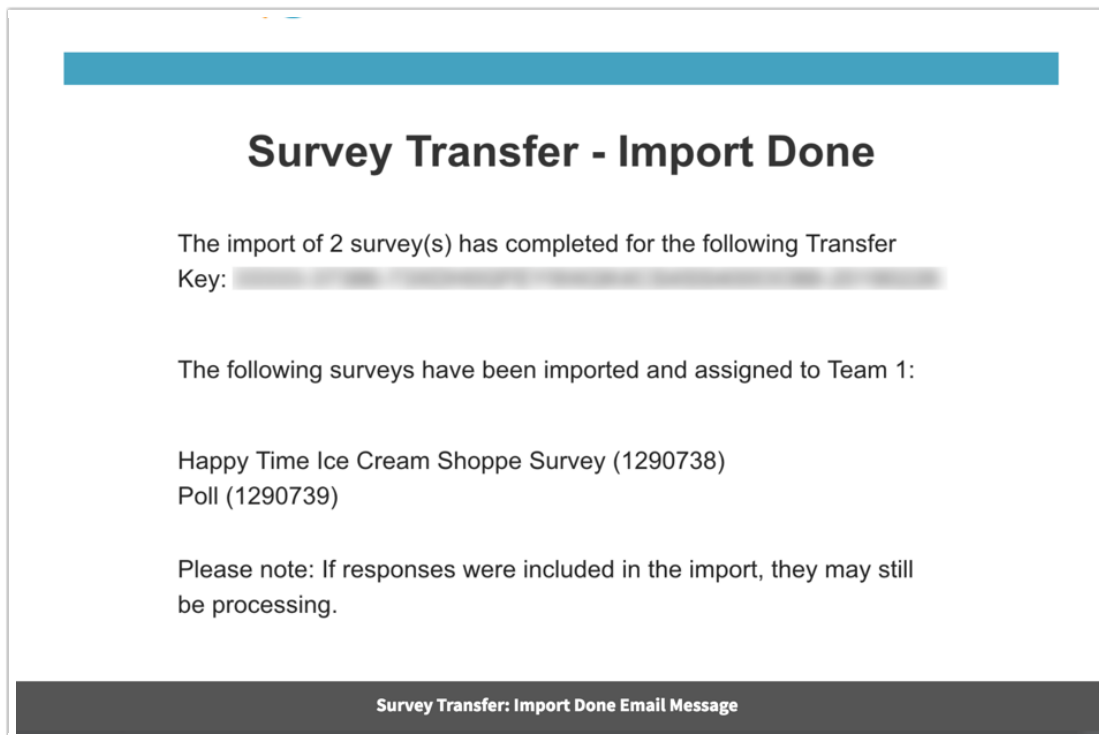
Survey Transfer - Import Done

The import of 2 survey(s) has completed for the following Transfer Key: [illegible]

The following surveys have been imported and assigned to Team 1:

Happy Time Ice Cream Shoppe Survey (1290738)
Poll (1290739)

Please note: If responses were included in the import, they may still be processing.

Survey Transfer: Import Done Email Message